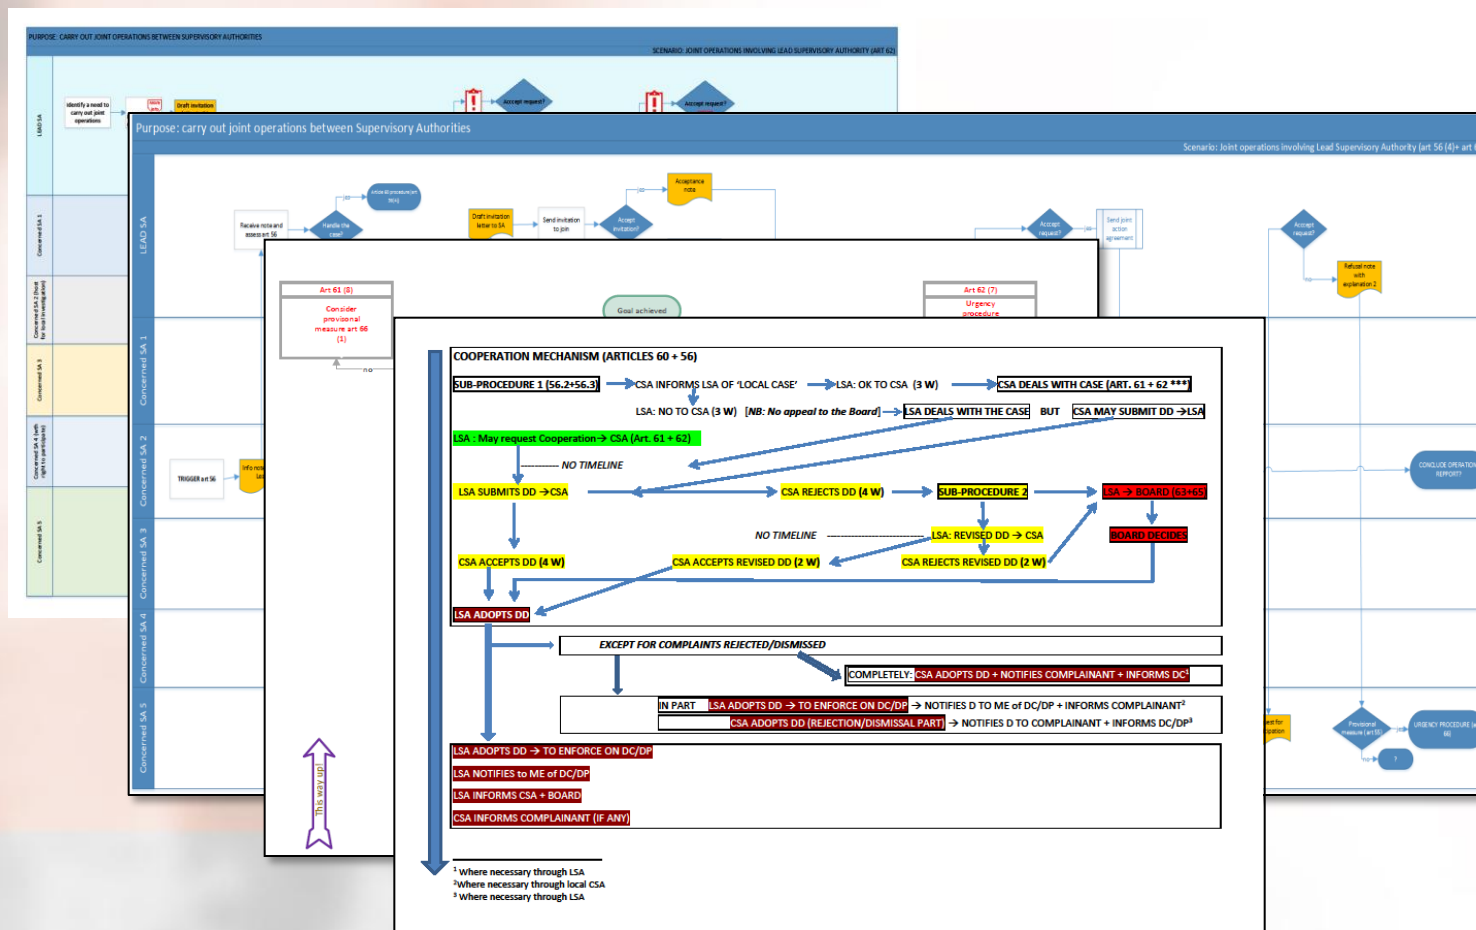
PURPOSE: CARRY OUT JOINT OPERATIONS BETWEEN SUPERVISORY AUTHORITIES

SCENARIO: JOINT OPERATIONS INVOLVING LEAD SUPERVISORY AUTHORITY (ART 62)

LEAD SA

Concerned SA 1

Concerned SA 2 (host for joint investigation)

Concerned SA 3

Concerned SA 4 (with right to participate)

Concerned SA 5

Identify a need to carry out joint operations

Draft invitation

Accept request?

Accept request?

Purpose: carry out joint operations between Supervisory Authorities

Scenario: Joint operations involving Lead Supervisory Authority (art 56 (4)+ art

LEAD SA

Concerned SA 1

Concerned SA 2

Concerned SA 3

Concerned SA 4

Concerned SA 5

Receive note and assess art 56

Handle the case?

Article all procedure art 56(4)

Draft invitation letter to SA

Send invitation to join

Accept invitation?

Acceptance note

Accept request?

Send joint action agreement

Accept request?

Refusal note with explanation 2

TRIGGER art 56

Info note

CONCLUDE OPERATION REPORT?

Provisional measure (art 55)

URGENCY PROCEDURE (art 66)

Art 61 (8)

Consider provisional measure art 66 (1)

no

Goal achieved

Art 62 (7)

Urgency procedure

This way up!

COOPERATION MECHANISM (ARTICLES 60 + 56)

SUB-PROCEDURE 1 (56.2+56.3) → CSA INFORMS LSA OF 'LOCAL CASE' → LSA: OK TO CSA (3 W) → CSA DEALS WITH CASE (ART. 61 + 62 ***)

LSA: NO TO CSA (3 W) [NB: No appeal to the Board] → LSA DEALS WITH THE CASE BUT CSA MAY SUBMIT DD → LSA

LSA : May request Cooperation → CSA (Art. 61 + 62)

NO TIMELINE

LSA SUBMITS DD → CSA

CSA REJECTS DD (4 W)

SUB-PROCEDURE 2

LSA → BOARD (63+65)

BOARD DECIDES

NO TIMELINE

LSA: REVISED DD → CSA

CSA ACCEPTS DD (4 W)

CSA ACCEPTS REVISED DD (2 W)

CSA REJECTS REVISED DD (2 W)

LSA ADOPTS DD

EXCEPT FOR COMPLAINTS REJECTED/DISMISSED

COMPLETELY: CSA ADOPTS DD + NOTIFIES COMPLAINANT + INFORMS DC$^1$

IN PART LSA ADOPTS DD → TO ENFORCE ON DC/DP → NOTIFIES D TO ME of DC/DP + INFORMS COMPLAINANT$^2$

CSA ADOPTS DD (REJECTION/DISMISSAL PART) → NOTIFIES D TO COMPLAINANT + INFORMS DC/DP$^3$

LSA ADOPTS DD → TO ENFORCE ON DC/DP

LSA NOTIFIES to ME of DC/DP

LSA INFORMS CSA + BOARD

LSA INFORMS COMPLAINANT (IF ANY)

$^1$ Where necessary through LSA
$^2$Where necessary through local CSA
$^3$ Where necessary through LSA